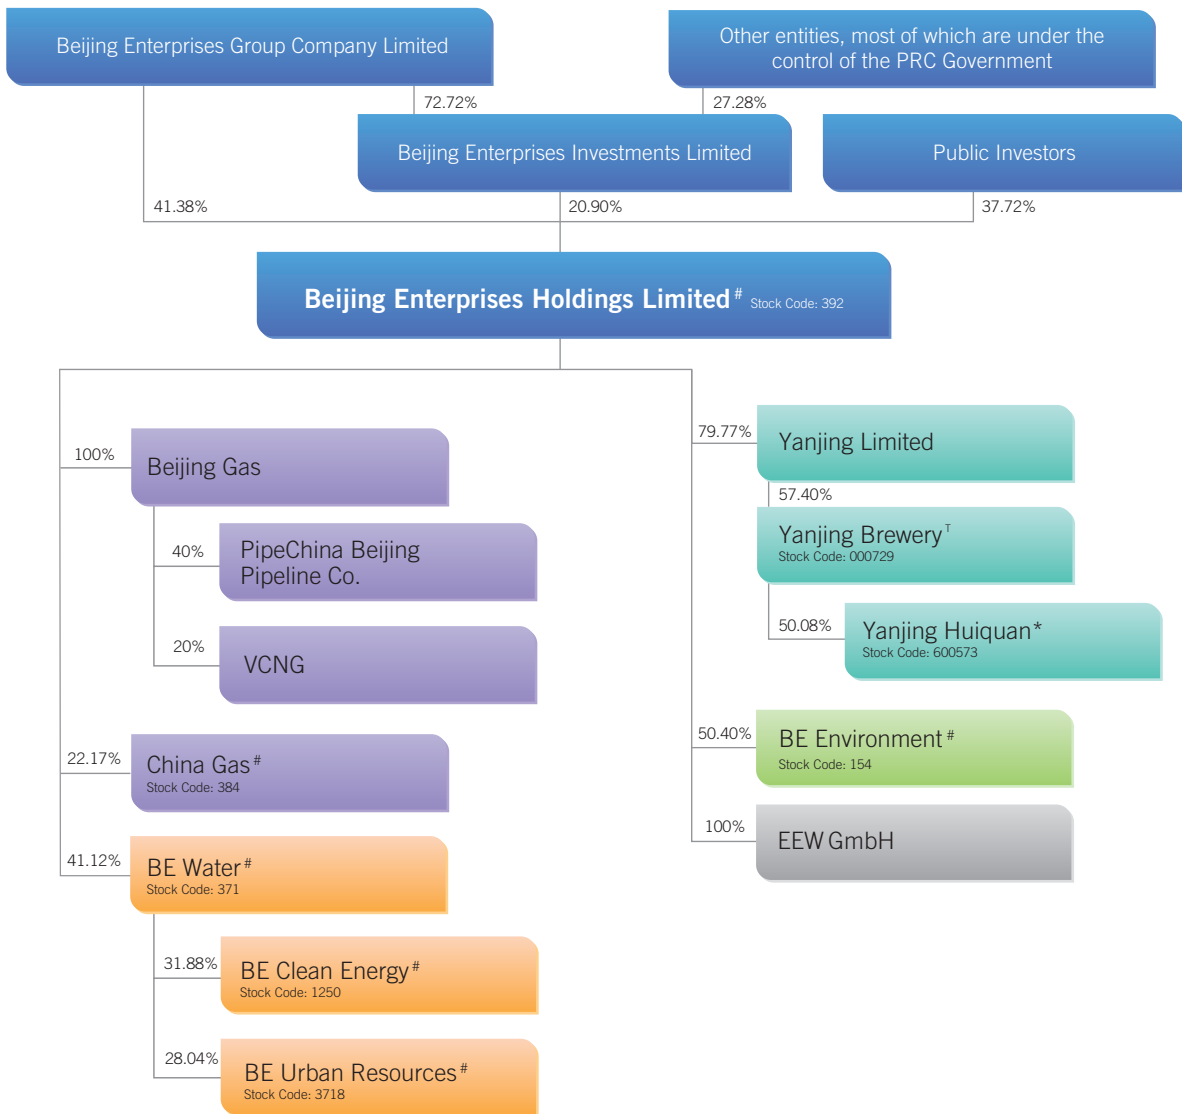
Beijing Enterprises Group Company Limited

Other entities, most of which are under the control of the PRC Government

72.72%

27.28%

Beijing Enterprises Investments Limited

Public Investors

41.38%

20.90%

37.72%

Beijing Enterprises Holdings Limited # Stock Code: 392

100%

Beijing Gas

40%

PipeChina Beijing Pipeline Co.

20%

VCNG

22.17%

China Gas #
Stock Code: 384

41.12%

BE Water #
Stock Code: 371

31.88%

BE Clean Energy #
Stock Code: 1250

28.04%

BE Urban Resources #
Stock Code: 3718

79.77%

Yanjing Limited

57.40%

Yanjing Brewery †
Stock Code: 000729

50.08%

Yanjing Huiquan*
Stock Code: 600573

50.40%

BE Environment #
Stock Code: 154

100%

EEW GmbH